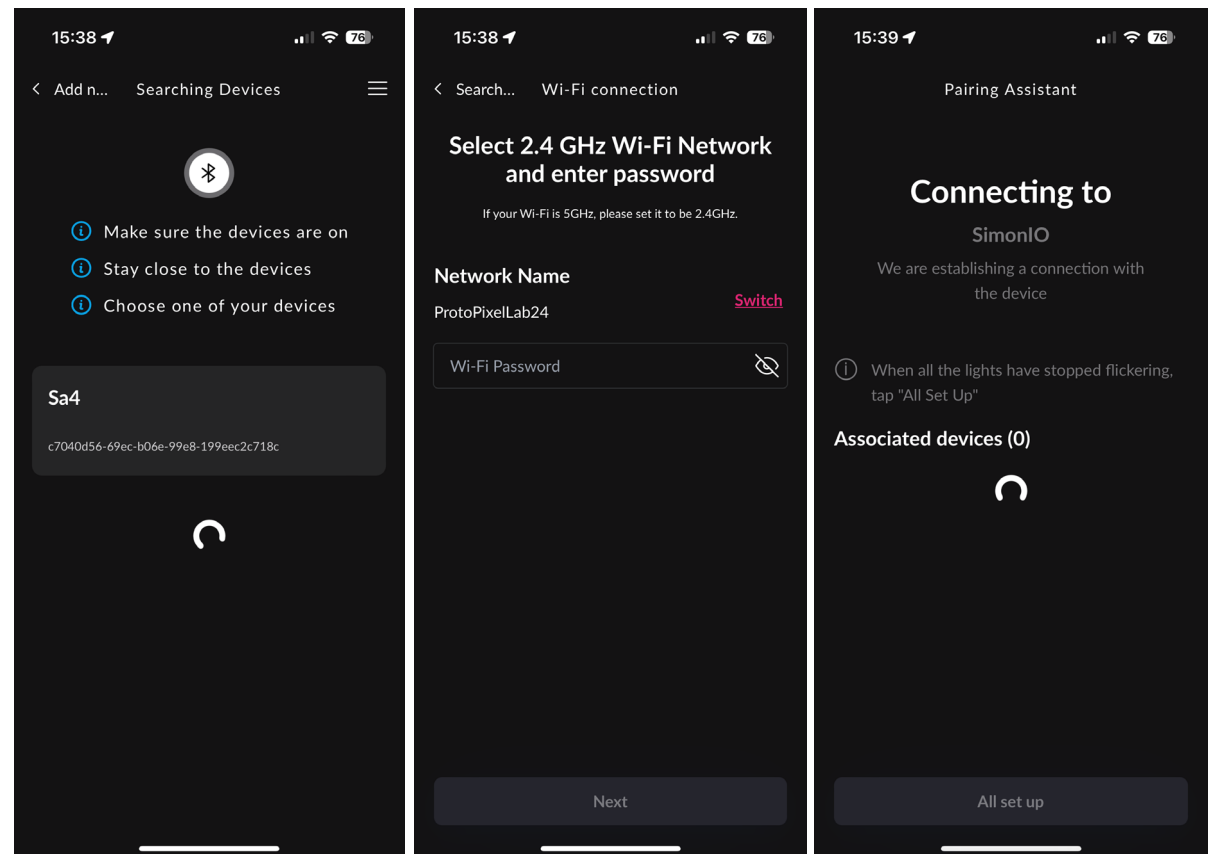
15:38 76

Add n... Searching Devices

Make sure the devices are on

Stay close to the devices

Choose one of your devices

Sa4

c7040d56-69ec-b06e-99e8-199eec2c718c

15:38 76

Search... Wi-Fi connection

Select 2.4 GHz Wi-Fi Network and enter password

If your Wi-Fi is 5GHz, please set it to be 2.4GHz.

Network Name

ProtoPixelLab24

Switch

Wi-Fi Password

Next

15:39 76

Pairing Assistant

Connecting to

SimonIO

We are establishing a connection with the device

When all the lights have stopped flickering, tap "All Set Up"

Associated devices (0)

All set up